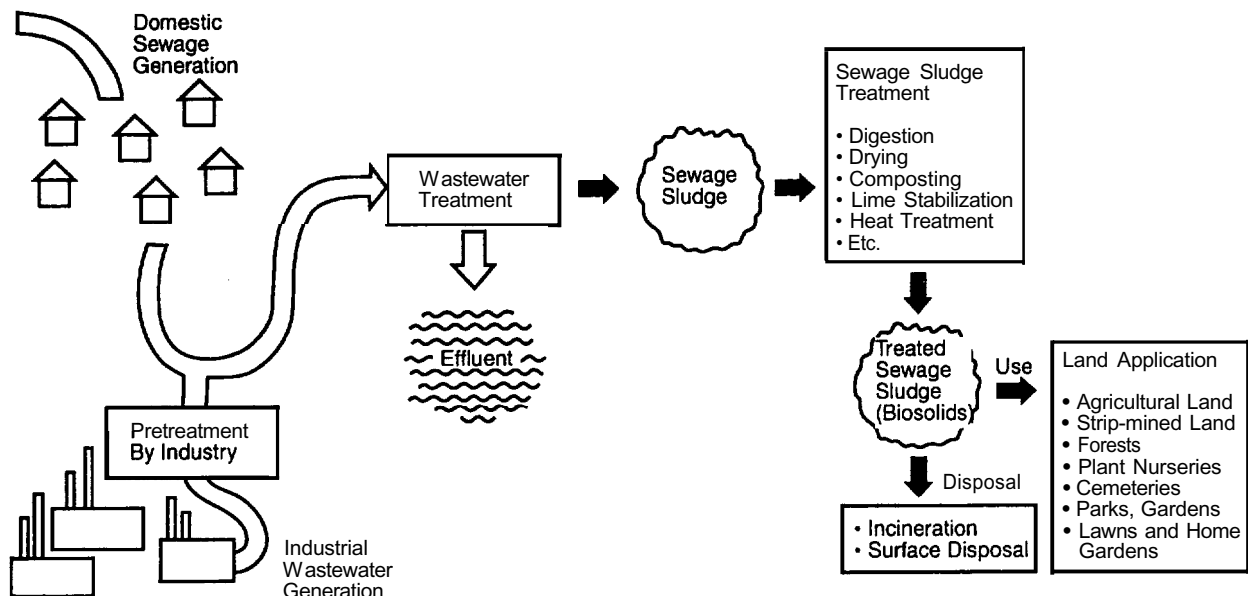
Domestic Sewage Generation

Pretreatment By Industry

Industrial Wastewater Generation

Wastewater Treatment

Effluent

Sewage Sludge

Sewage Sludge Treatment

• Digestion
• Drying
• Composting
• Lime Stabilization
• Heat Treatment
• Etc.

Treated Sewage Sludge (Biosolids)

Use

Land Application

• Agricultural Land
• Strip-mined Land
• Forests
• Plant Nurseries
• Cemeteries
• Parks, Gardens
• Lawns and Home Gardens

Disposal

• Incineration
• Surface Disposal